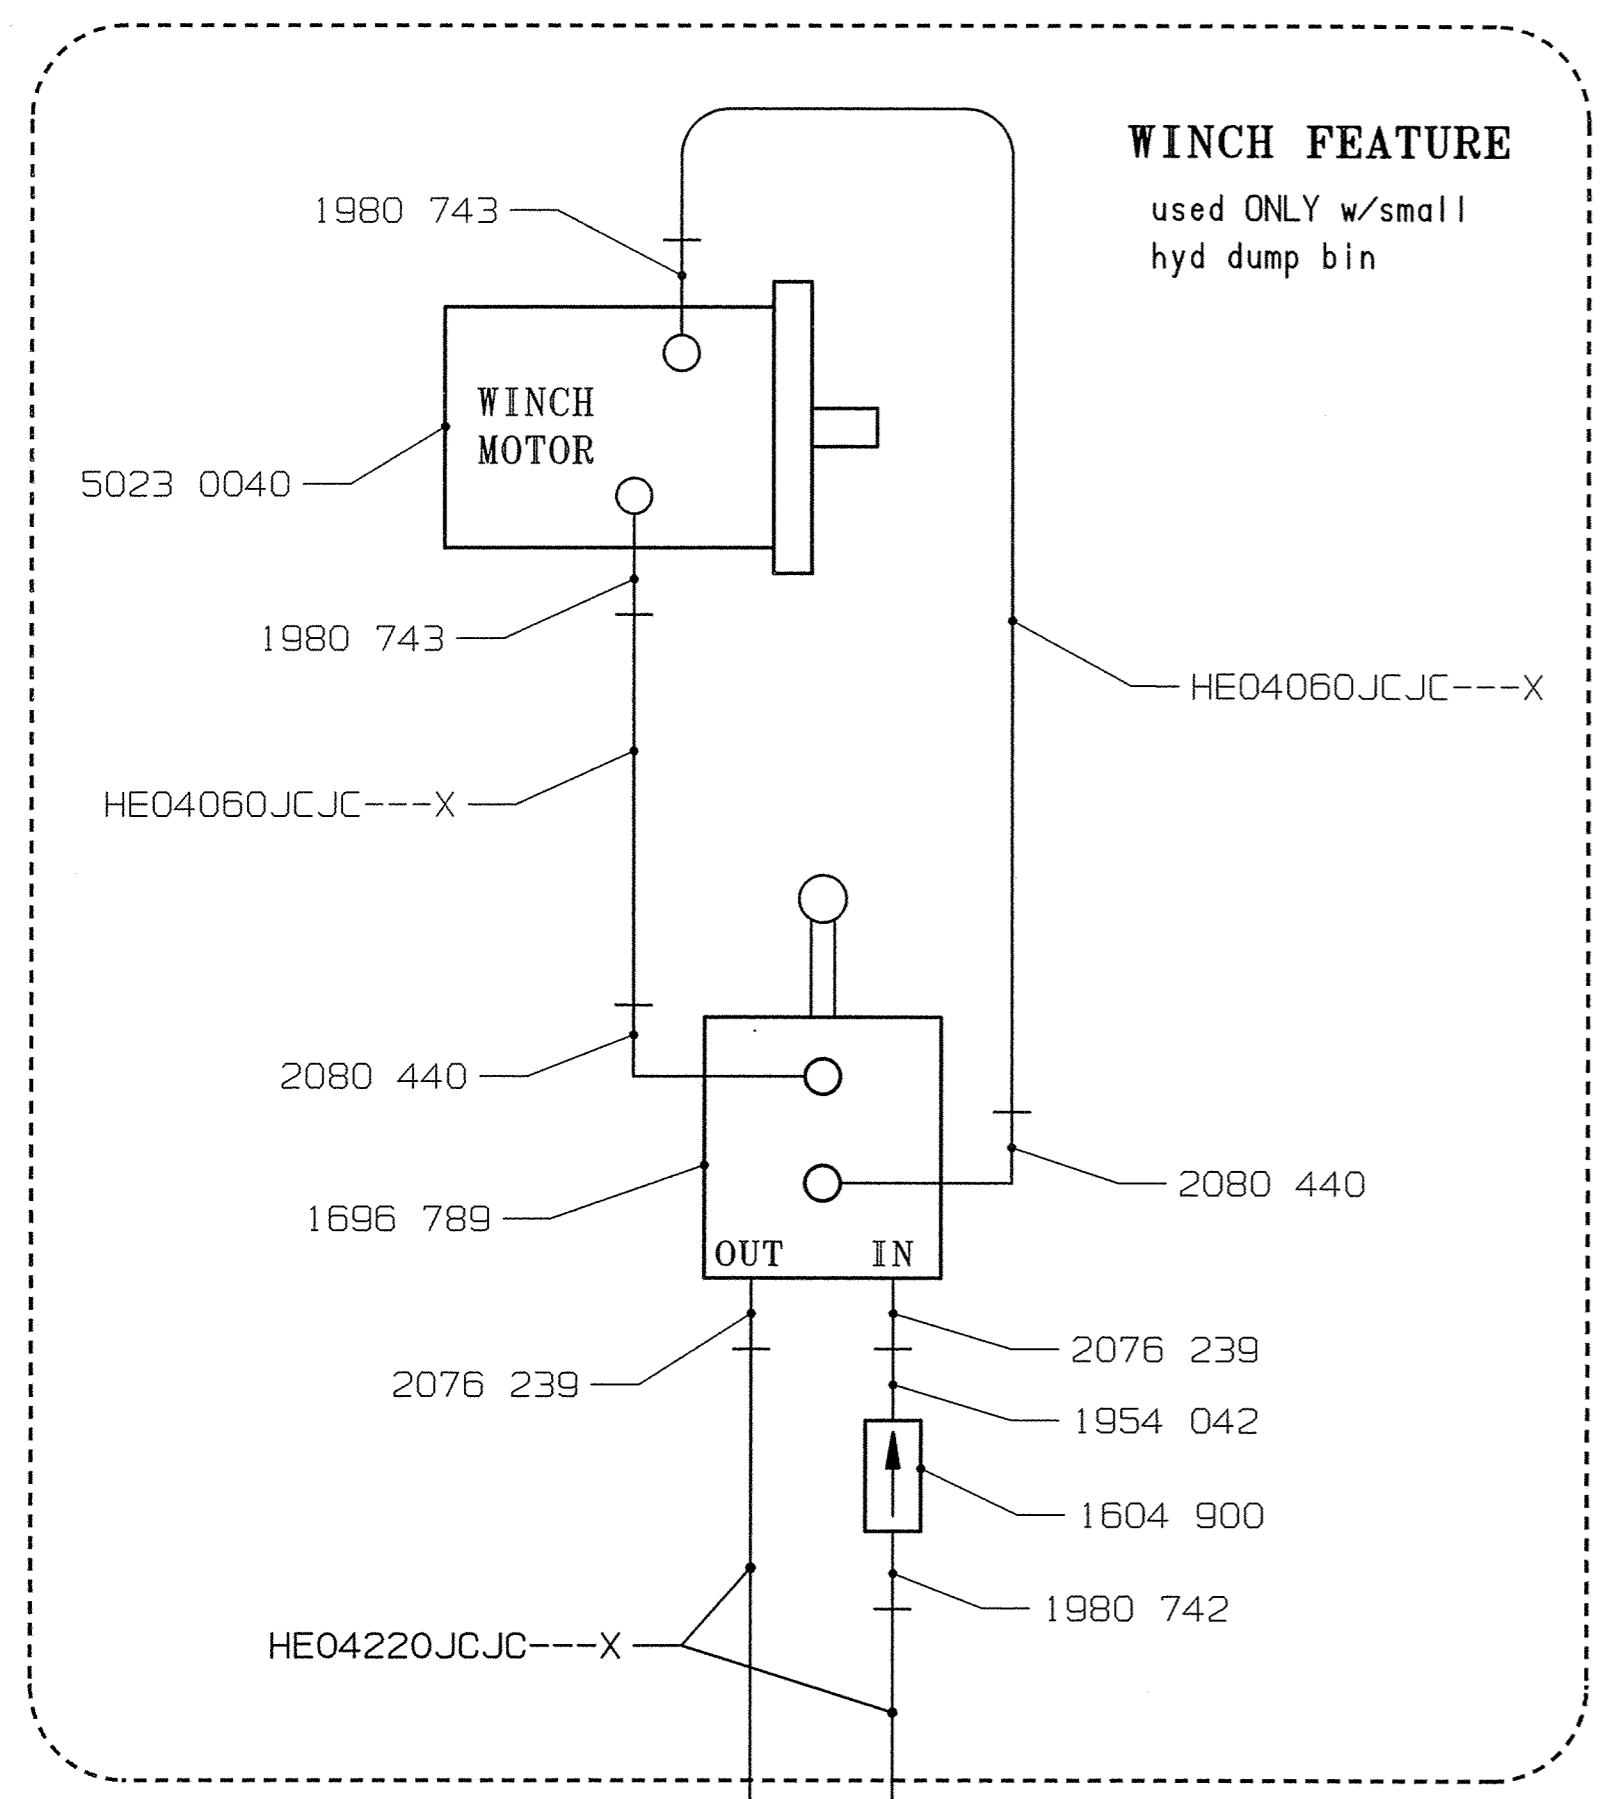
WINCH FEATURE
used ONLY w/small hyd dump bin

1980 743

WINCH MOTOR

5023 0040

1980 743

HE04060JCJC---X

HE04060JCJC---X

2080 440

1696 789

2080 440

OUT IN

2076 239

2076 239

1954 042

1604 900

1980 742

HE04220JCJC---X